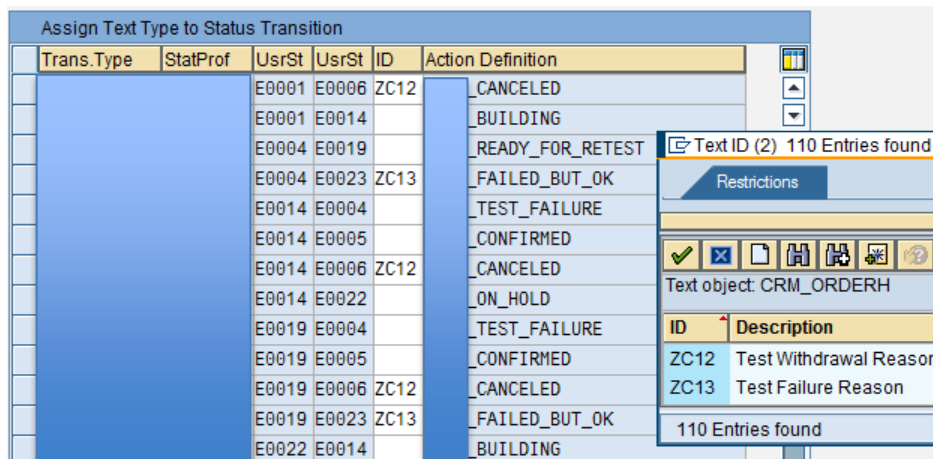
Assign Text Type to Status Transition

| Trans.Type | StatProf | UsrSt | UsrSt | ID | Action Definition |
|---|---|---|---|---|---|
| | | E0001 | E0006 | ZC12 | _CANCELED |
| | | E0001 | E0014 | | _BUILDING |
| | | E0004 | E0019 | | _READY_FOR_RETEST |
| | | E0004 | E0023 | ZC13 | _FAILED_BUT_OK |
| | | E0014 | E0004 | | _TEST_FAILURE |
| | | E0014 | E0005 | | _CONFIRMED |
| | | E0014 | E0006 | ZC12 | _CANCELED |
| | | E0014 | E0022 | | _ON_HOLD |
| | | E0019 | E0004 | | _TEST_FAILURE |
| | | E0019 | E0005 | | _CONFIRMED |
| | | E0019 | E0006 | ZC12 | _CANCELED |
| | | E0019 | E0023 | ZC13 | _FAILED_BUT_OK |
| | | E0022 | E0014 | | _BUILDING |

Text ID (2) 110 Entries found

Restrictions

Text object: CRM_ORDERH

| ID | Description |
|---|---|
| ZC12 | Test Withdrawal Reasor |
| ZC13 | Test Failure Reason |

110 Entries found